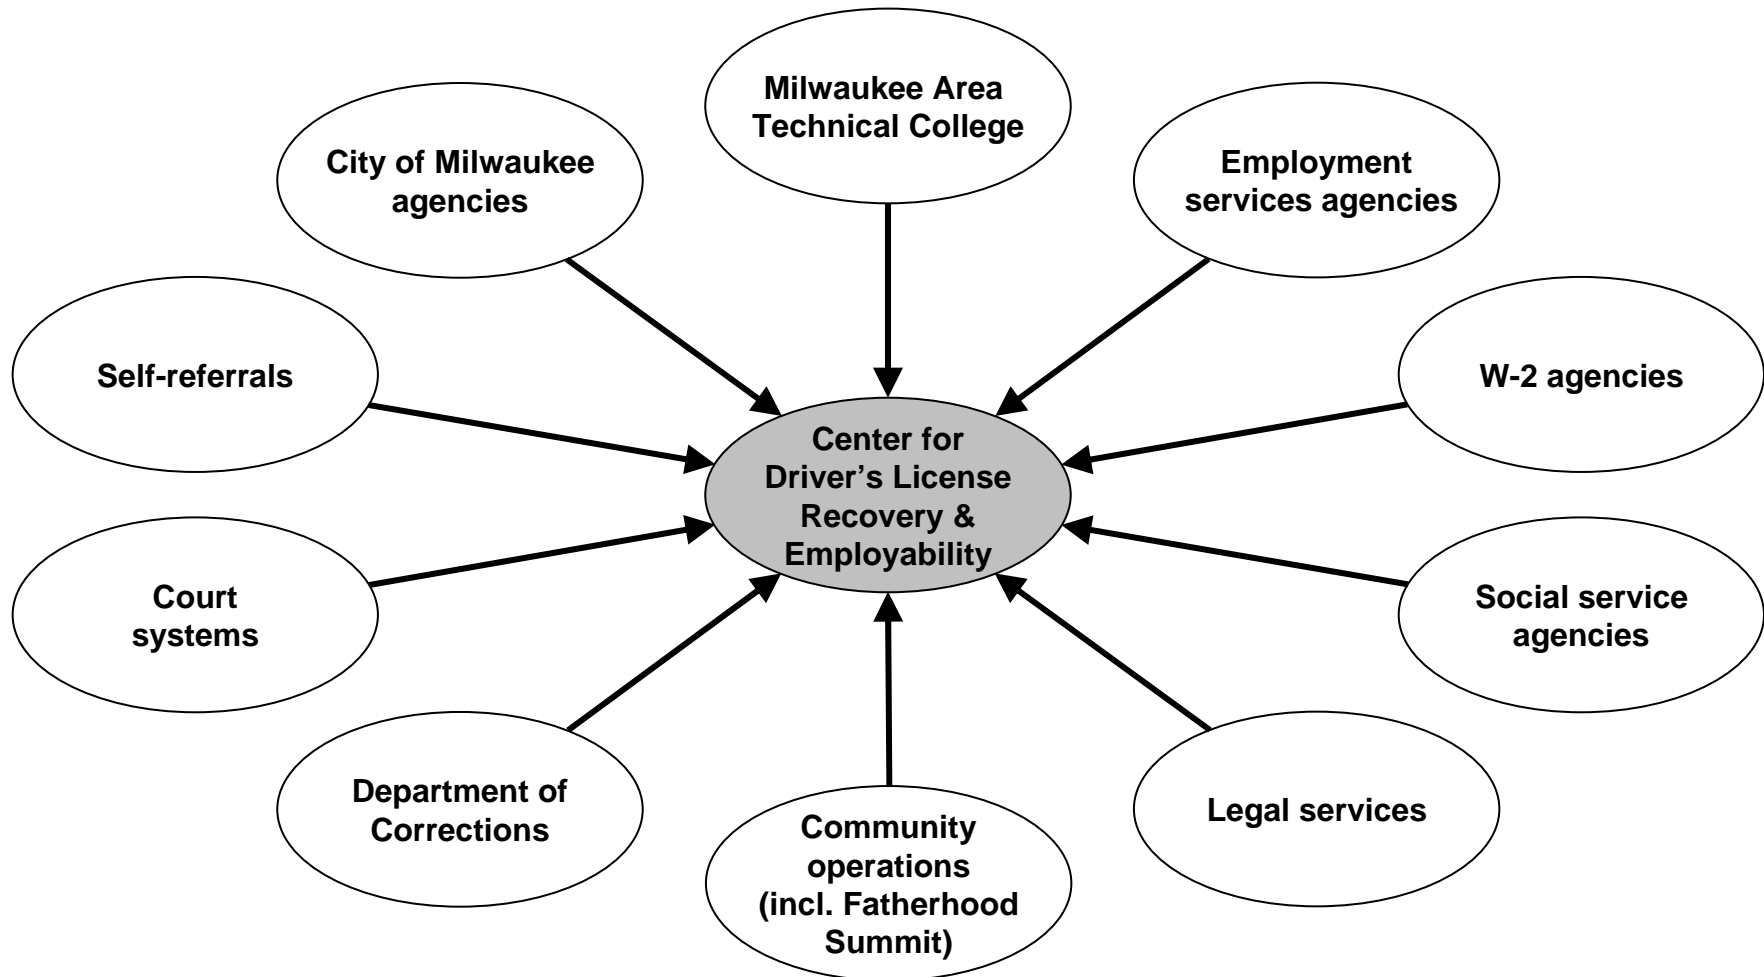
Milwaukee Area Technical College

City of Milwaukee agencies

Employment services agencies

Self-referrals

W-2 agencies

Center for Driver's License Recovery & Employability

Court systems

Social service agencies

Department of Corrections

Legal services

Community operations (incl. Fatherhood Summit)